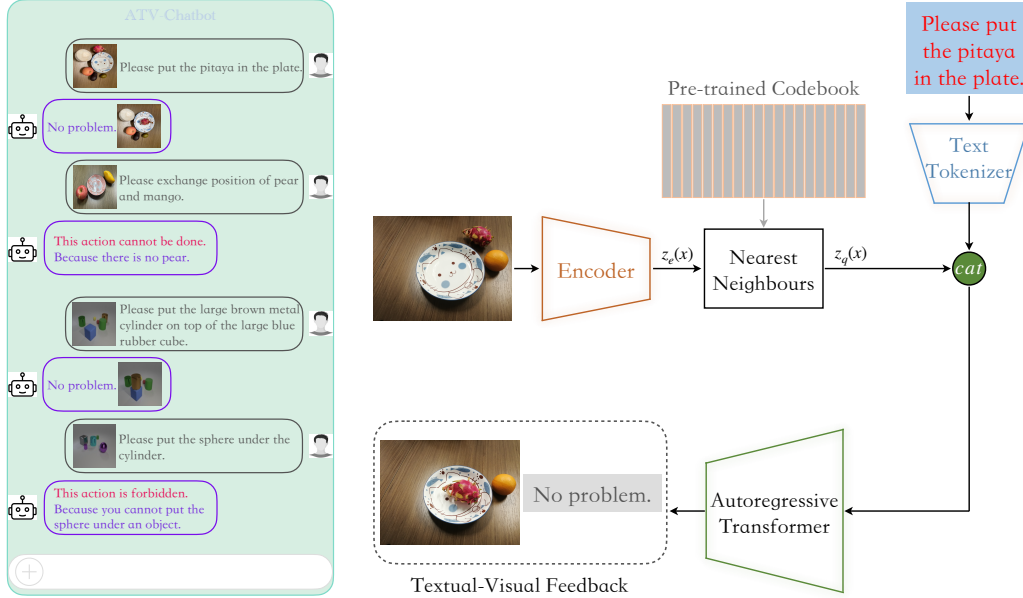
ATV Chatbot

Please put the pitaya in the plate.

No problem.

Please exchange position of pear and mango.

This action cannot be done. Because there is no pear.

Please put the large brown metal cylinder on top of the large blue rubber cube.

No problem.

Please put the sphere under the cylinder.

This action is forbidden. Because you cannot put the sphere under an object.

Pre-trained Codebook

Please put the pitaya in the plate.

Text Tokenizer

Encoder

$z_e(x)$

Nearest Neighbours

$z_q(x)$

$cat$

No problem.

Autoregressive Transformer

Textual-Visual Feedback